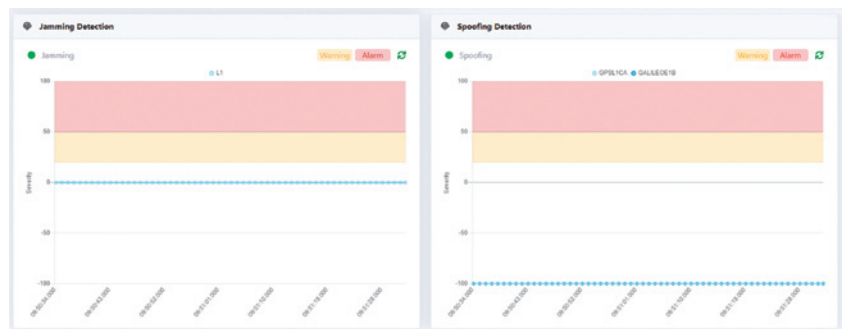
Jamming Detection

Jamming

Warning Alarm

L1

100

50

0

-50

-100

Severity

08:00:34.000 08:00:43.000 08:00:52.000 08:01:01.000 08:01:10.000 08:01:19.000 08:01:28.000

Spoofing Detection

Spoofing

Warning Alarm

GPSL1CA GALILEOE1B

100

50

0

-50

-100

Severity

08:00:34.000 08:00:43.000 08:00:52.000 08:01:01.000 08:01:10.000 08:01:19.000 08:01:28.000